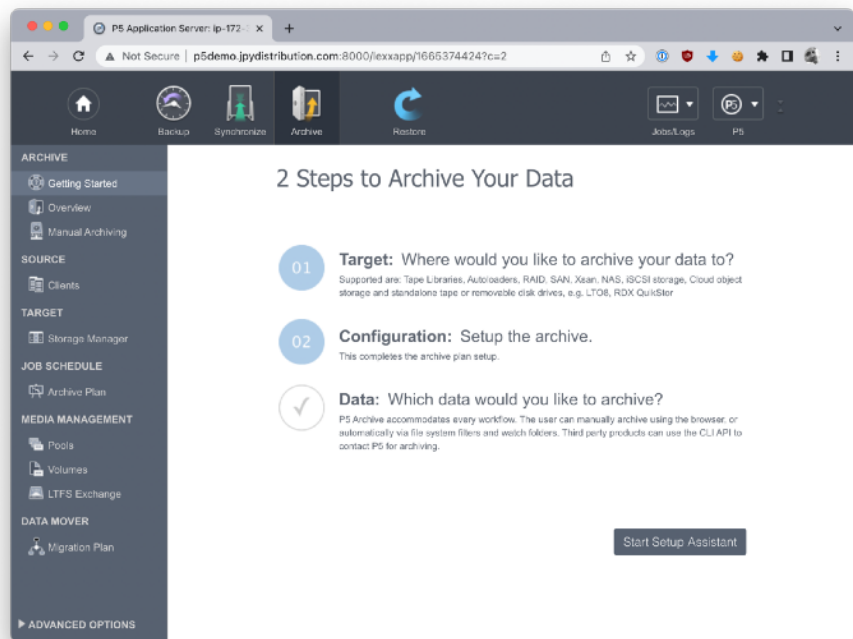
P5 Application Server: ip-172-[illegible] ×
+

Not Secure | p5demo.jpydistribution.com:8000/lexxapp/1665374424?c=2

Home
Backup
Synchronize
Archive
Restore
Jobs/Logs
P5

ARCHIVE
Getting Started
Overview
Manual Archiving
SOURCE
Clients
TARGET
Storage Manager
JOB SCHEDULE
Archive Plan
MEDIA MANAGEMENT
Pools
Volumes
LTFS Exchange
DATA MOVER
Migration Plan
▶ ADVANCED OPTIONS

2 Steps to Archive Your Data

01
Target: Where would you like to archive your data to?
Supported are: Tape Libraries, Autoloaders, RAID, SAN, Xsan, NAS, iSCSI storage, Cloud object storage and standalone tape or removable disk drives, e.g. LTO8, RDX QuikStor

02
Configuration: Setup the archive.
This completes the archive plan setup.

Data: Which data would you like to archive?
P5 Archive accommodates every workflow. The user can manually archive using the browser, or automatically via file system filters and watch folders. Third party products can use the CLI API to contact P5 for archiving.

Start Setup Assistant